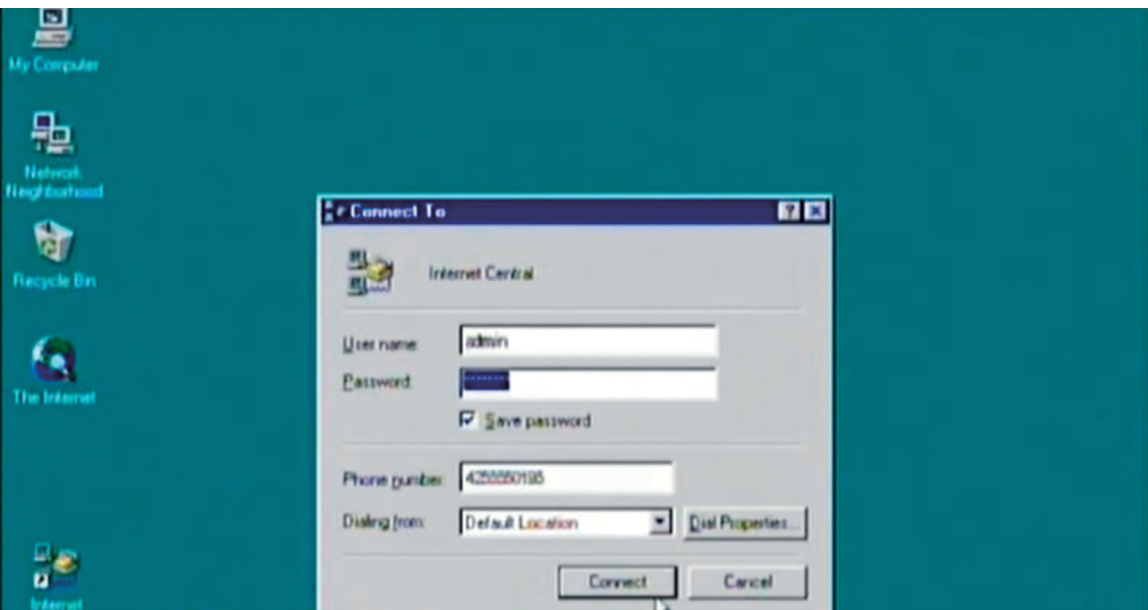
My Computer

Network Neighborhood

Recycle Bin

The Internet

Internet

Connect To

Internet Central

User name: admin

Password: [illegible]

Save password

Phone number: 4255550195

Dialing from: Default Location

Dial Properties...

Connect

Cancel